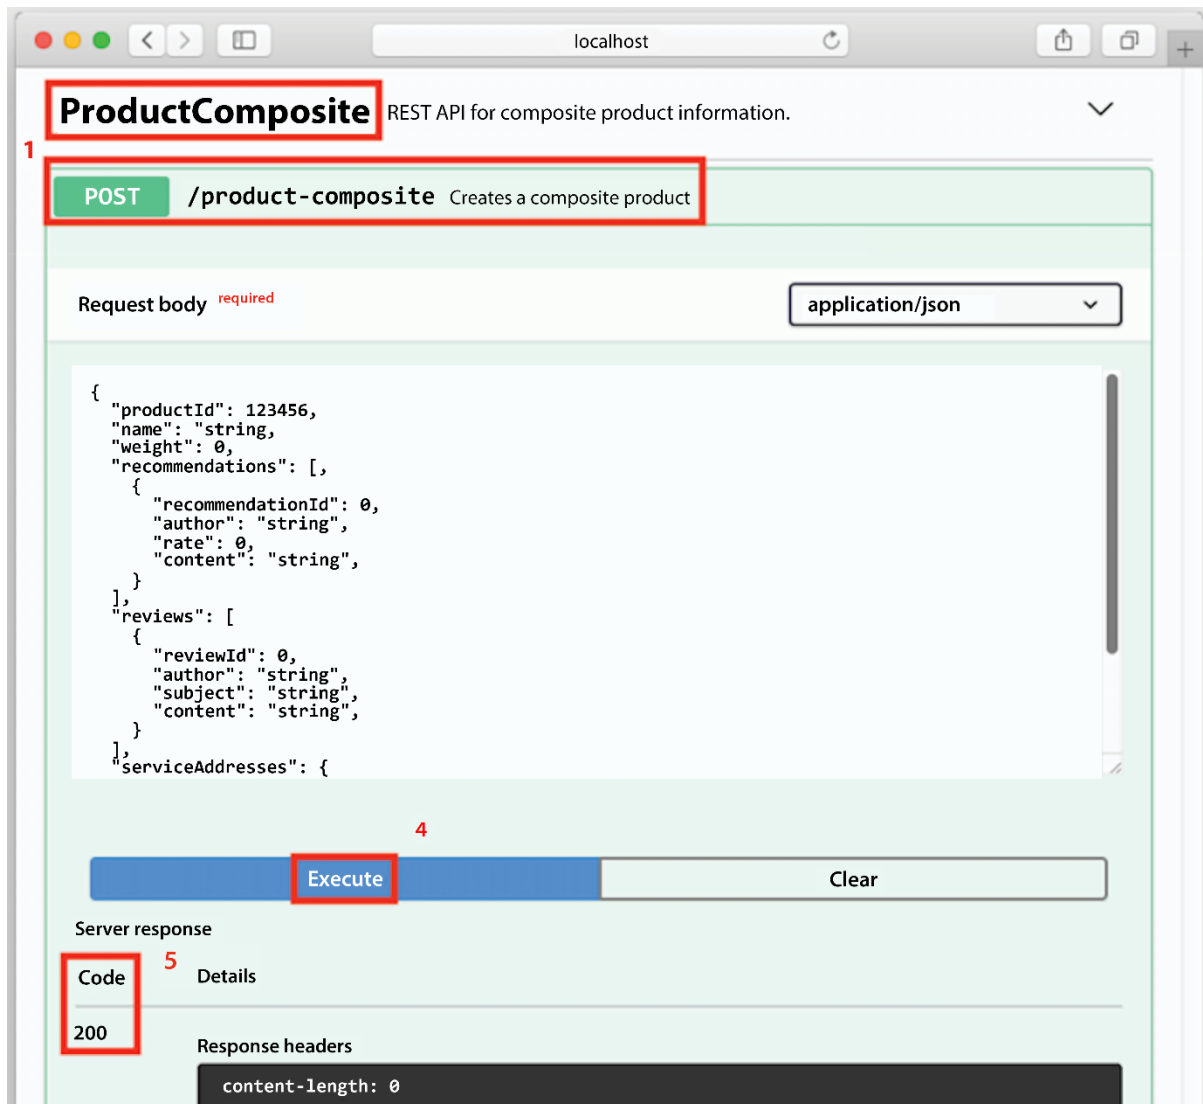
localhost

ProductComposite REST API for composite product information.

1

POST /product-composite Creates a composite product

Request body required

application/json

```
{
  "productId": 123456,
  "name": "string,
  "weight": 0,
  "recommendations": [,
    {
      "recommendationId": 0,
      "author": "string",
      "rate": 0,
      "content": "string",
    }
  ],
  "reviews": [
    {
      "reviewId": 0,
      "author": "string",
      "subject": "string",
      "content": "string",
    }
  ],
  "serviceAddresses": {
```

4

Execute

Clear

Server response

5

Code

Details

200

Response headers

content-length: 0